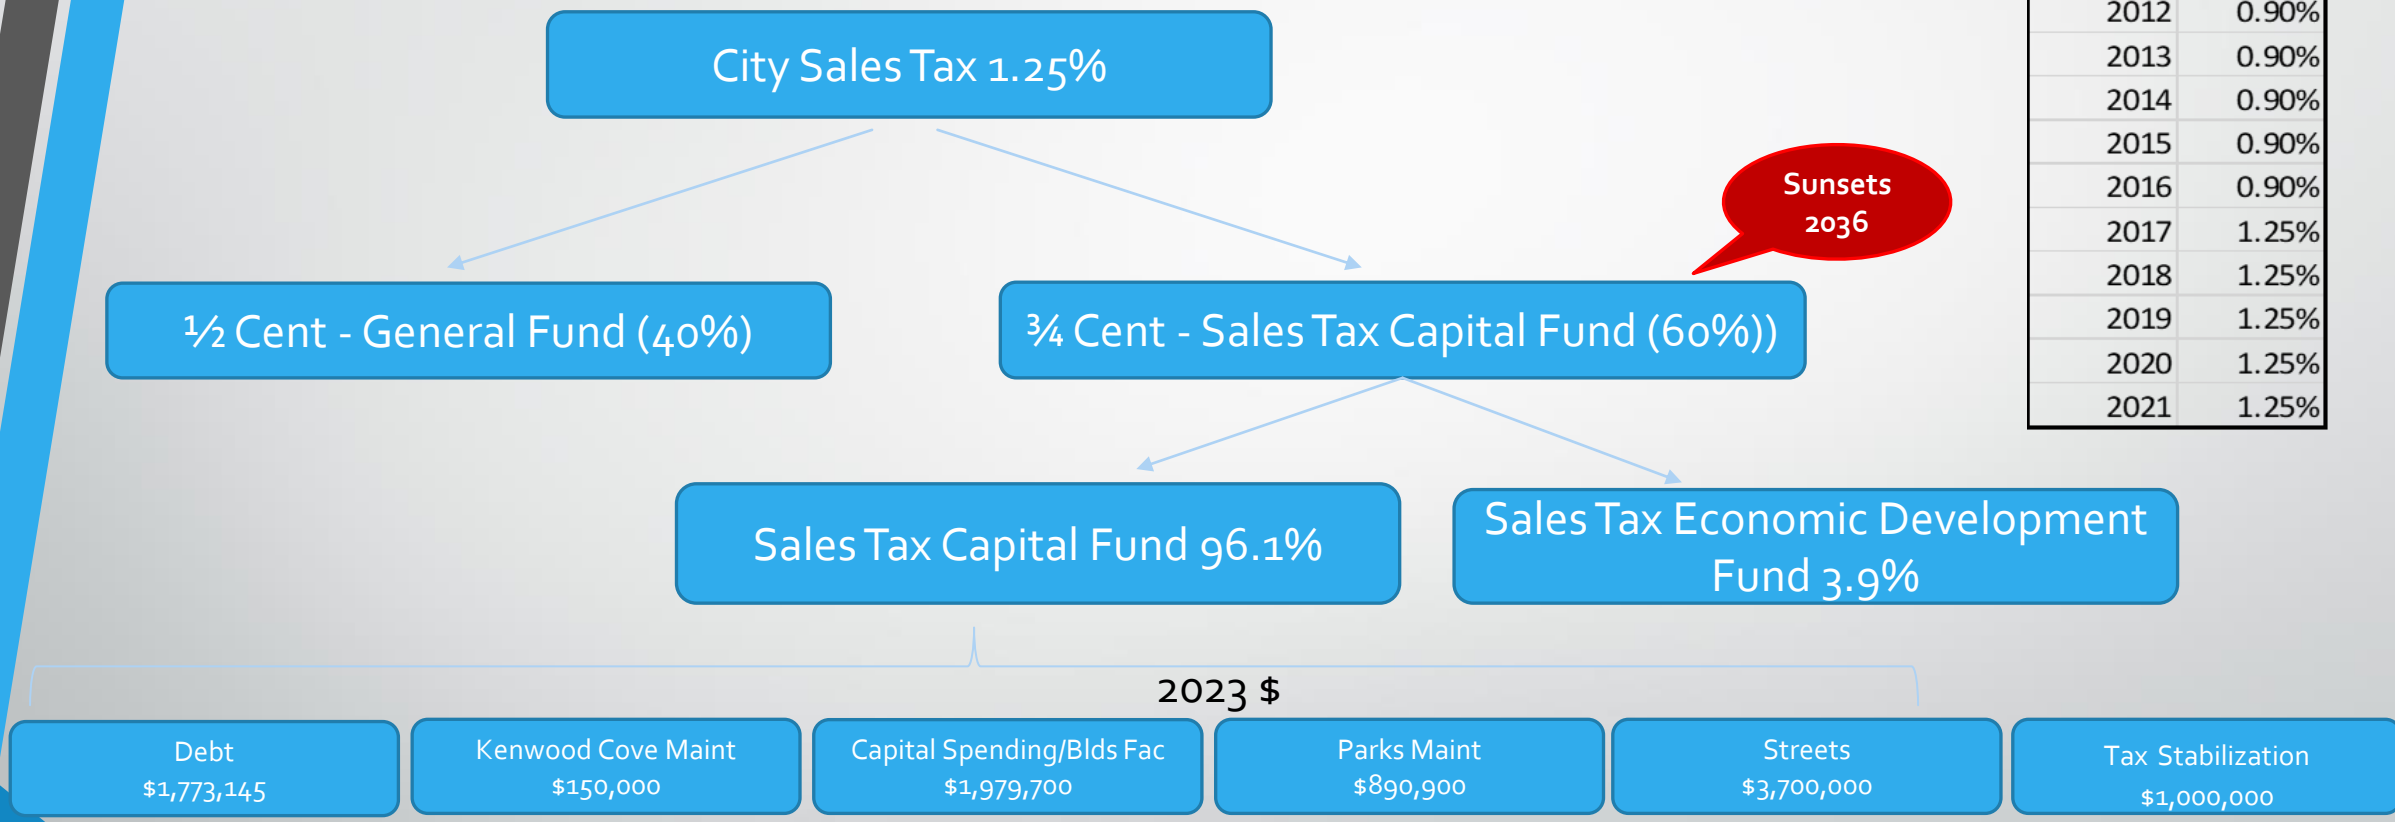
City Sales Tax 1.25%

| 2012 | 0.90% |
|---|---|
| 2013 | 0.90% |
| 2014 | 0.90% |
| 2015 | 0.90% |
| 2016 | 0.90% |
| 2017 | 1.25% |
| 2018 | 1.25% |
| 2019 | 1.25% |
| 2020 | 1.25% |
| 2021 | 1.25% |

Sunsets 2036

½ Cent - General Fund (40%)

¾ Cent - Sales Tax Capital Fund (60%))

Sales Tax Capital Fund 96.1%

Sales Tax Economic Development Fund 3.9%

2023 $

Debt
$1,773,145

Kenwood Cove Maint
$150,000

Capital Spending/Blds Fac
$1,979,700

Parks Maint
$890,900

Streets
$3,700,000

Tax Stabilization
$1,000,000